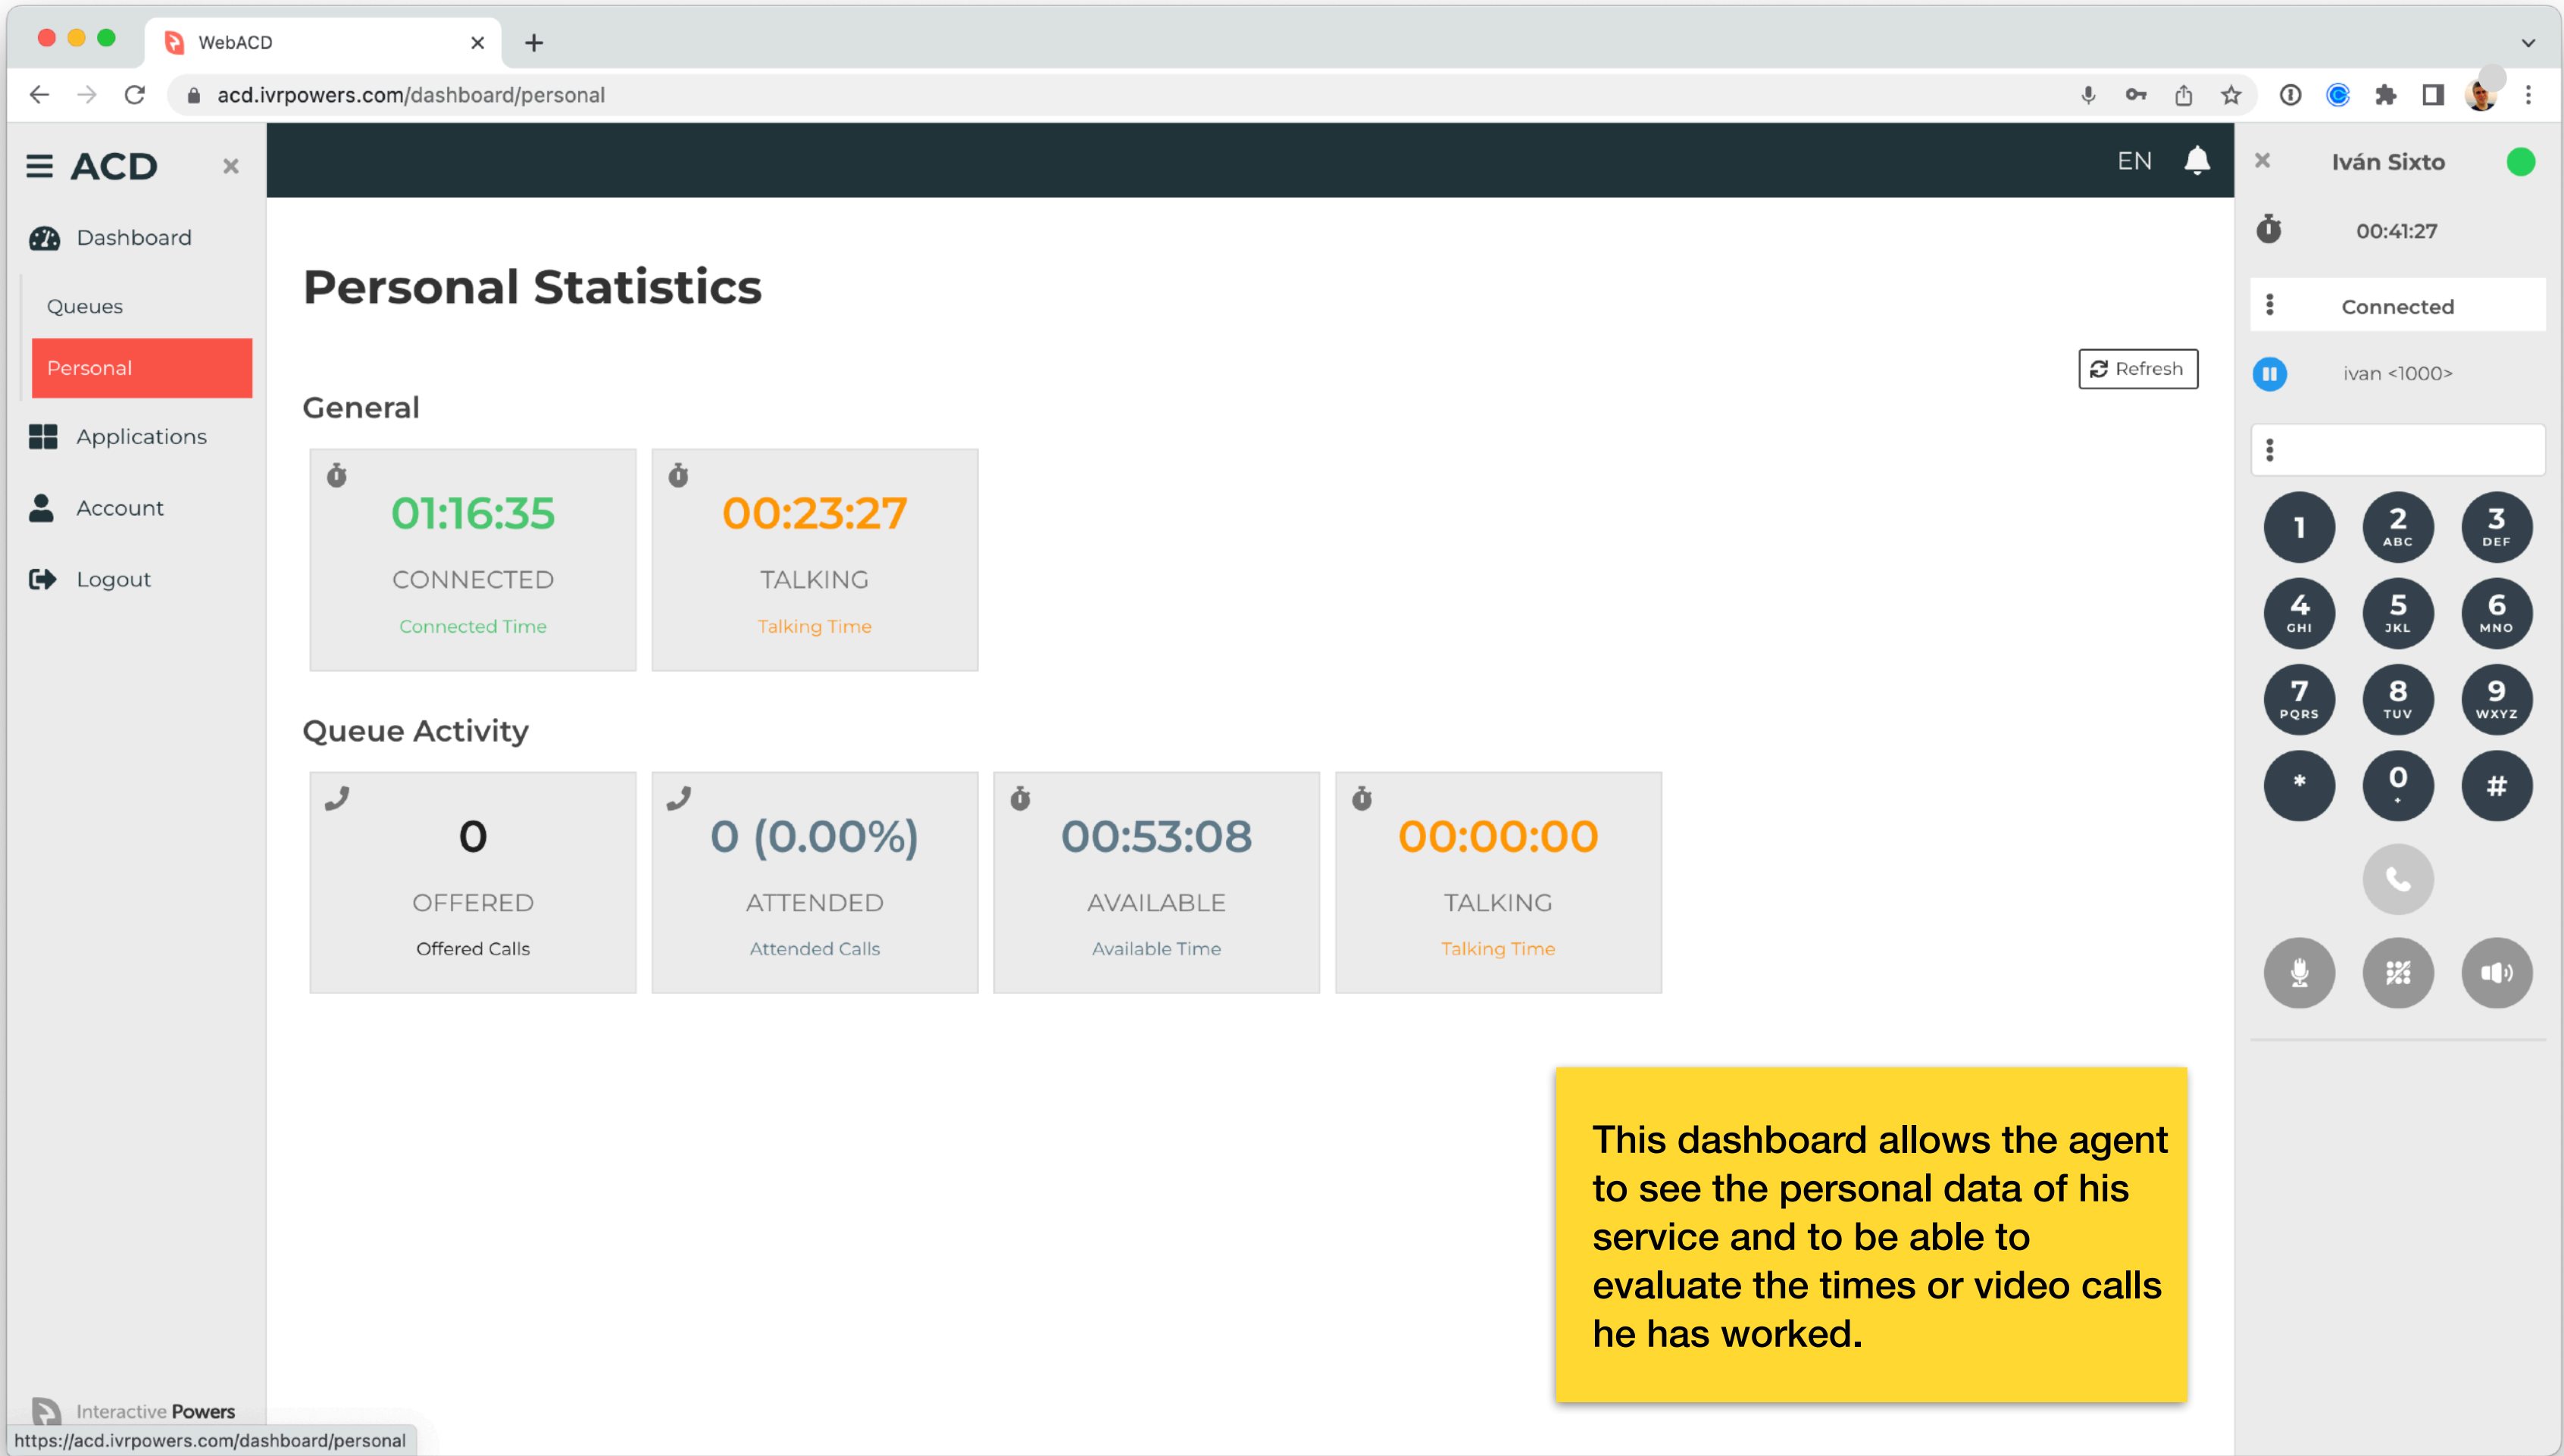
WebACD

acd.ivrpowers.com/dashboard/personal

ACD

Dashboard

Queues

Personal

Applications

Account

Logout

EN

Personal Statistics

Refresh

General

01:16:35
CONNECTED
Connected Time

00:23:27
TALKING
Talking Time

Queue Activity

0
OFFERED
Offered Calls

0 (0.00%)
ATTENDED
Attended Calls

00:53:08
AVAILABLE
Available Time

00:00:00
TALKING
Talking Time

This dashboard allows the agent to see the personal data of his service and to be able to evaluate the times or video calls he has worked.

Iván Sixto

00:41:27

Connected

ivan <1000>

1
2 ABC
3 DEF
4 GHI
5 JKL
6 MNO
7 PQRS
8 TUV
9 WXYZ
*
0 +
#

Interactive Powers

https://acd.ivrpowers.com/dashboard/personal